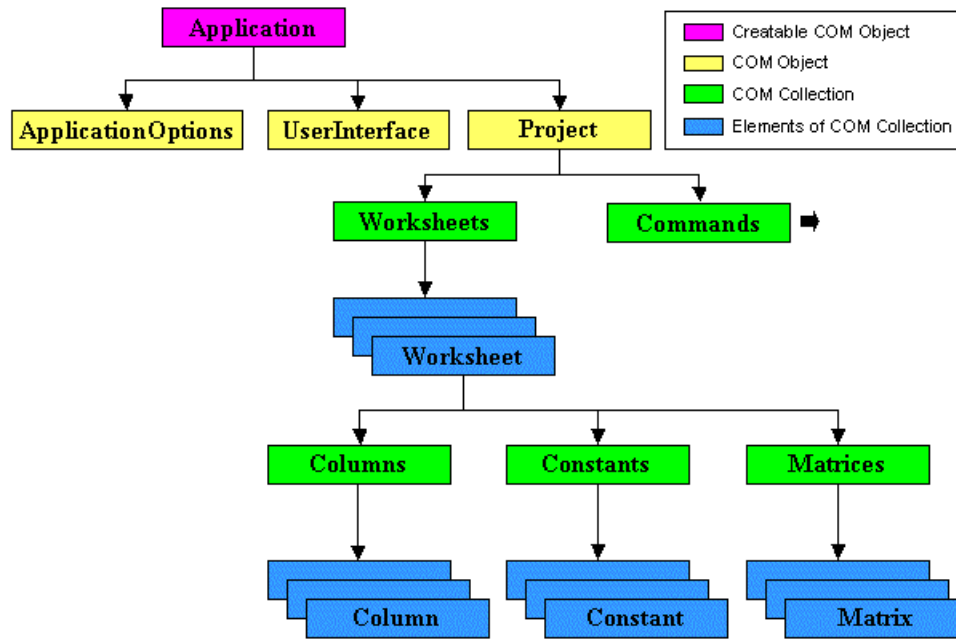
Application

Creatable COM Object
COM Object
COM Collection
Elements of COM Collection

ApplicationOptions
UserInterface
Project

Worksheets
Commands

Worksheet

Columns
Constants
Matrices

Column
Constant
Matrix